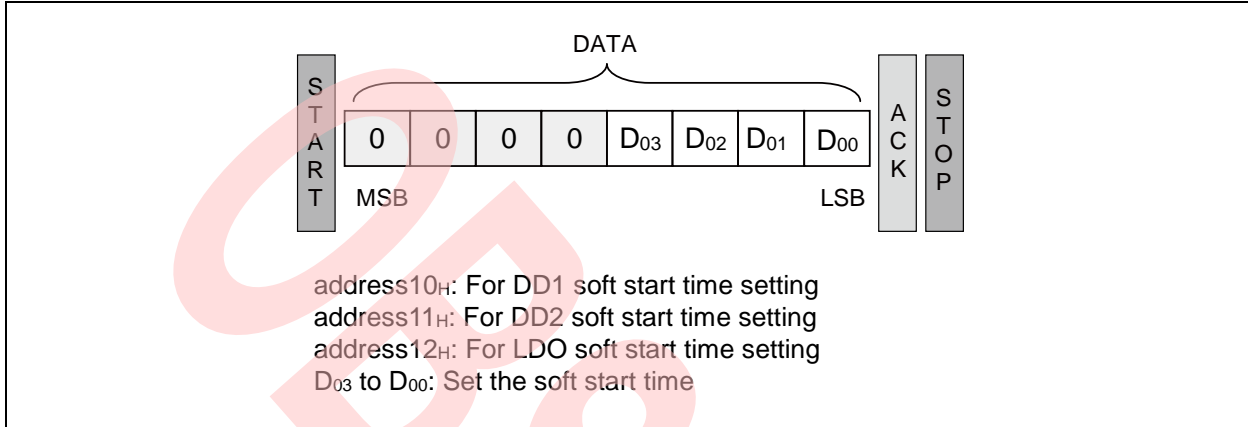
DATA

S T A R T

| 0 | 0 | 0 | 0 | $D_{03}$ | $D_{02}$ | $D_{01}$ | $D_{00}$ |
|---|---|---|---|---|---|---|---|

MSB LSB

A C K

S T O P

address$10_H$: For DD1 soft start time setting
address$11_H$: For DD2 soft start time setting
address$12_H$: For LDO soft start time setting
$D_{03}$ to $D_{00}$: Set the soft start time